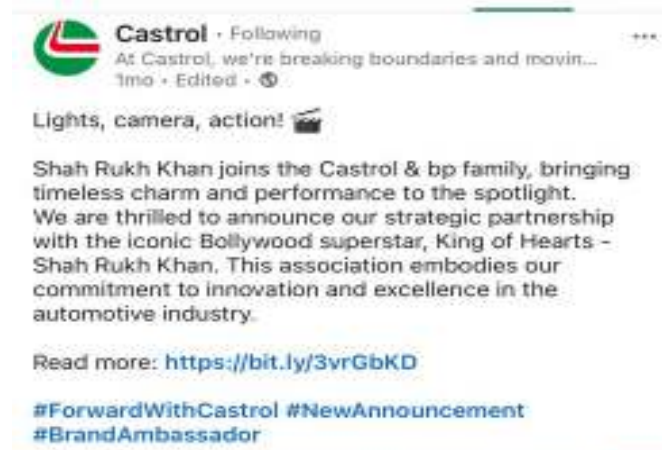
Castrol • Following
At Castrol, we're breaking boundaries and movin...
1mo • Edited •

...

Lights, camera, action! 🎬

Shah Rukh Khan joins the Castrol & bp family, bringing timeless charm and performance to the spotlight. We are thrilled to announce our strategic partnership with the iconic Bollywood superstar, King of Hearts - Shah Rukh Khan. This association embodies our commitment to innovation and excellence in the automotive industry.

Read more: https://bit.ly/3vrGbKD

#ForwardWithCastrol #NewAnnouncement #BrandAmbassador